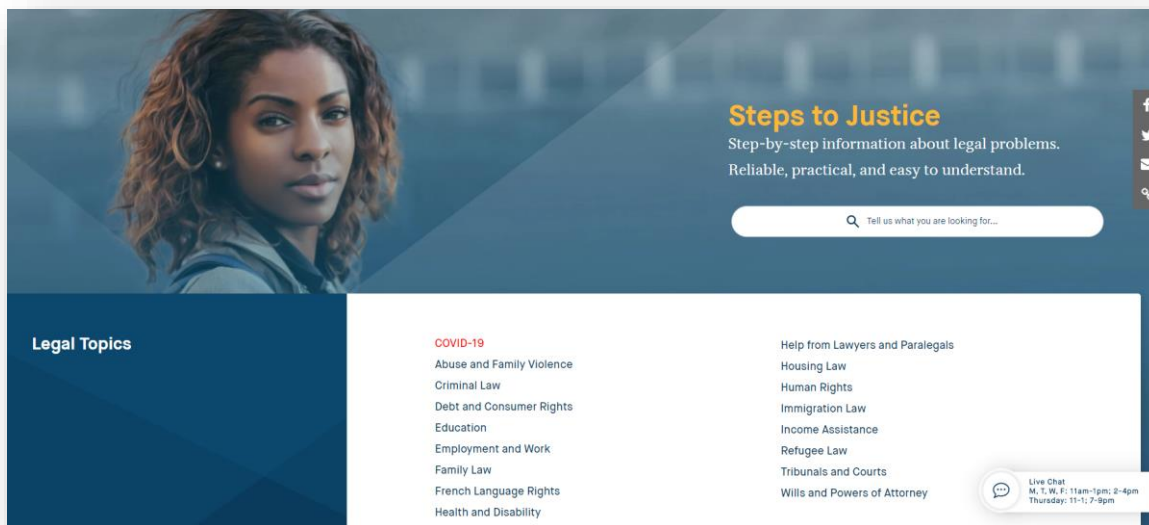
Steps to Justice

Step-by-step information about legal problems. Reliable, practical, and easy to understand.

Tell us what you are looking for...

Legal Topics

COVID-19
Abuse and Family Violence
Criminal Law
Debt and Consumer Rights
Education
Employment and Work
Family Law
French Language Rights
Health and Disability

Help from Lawyers and Paralegals
Housing Law
Human Rights
Immigration Law
Income Assistance
Refugee Law
Tribunals and Courts
Wills and Powers of Attorney

Live Chat
M, T, W, F: 11am-1pm; 2-4pm
Thursday: 11-1; 7-9pm